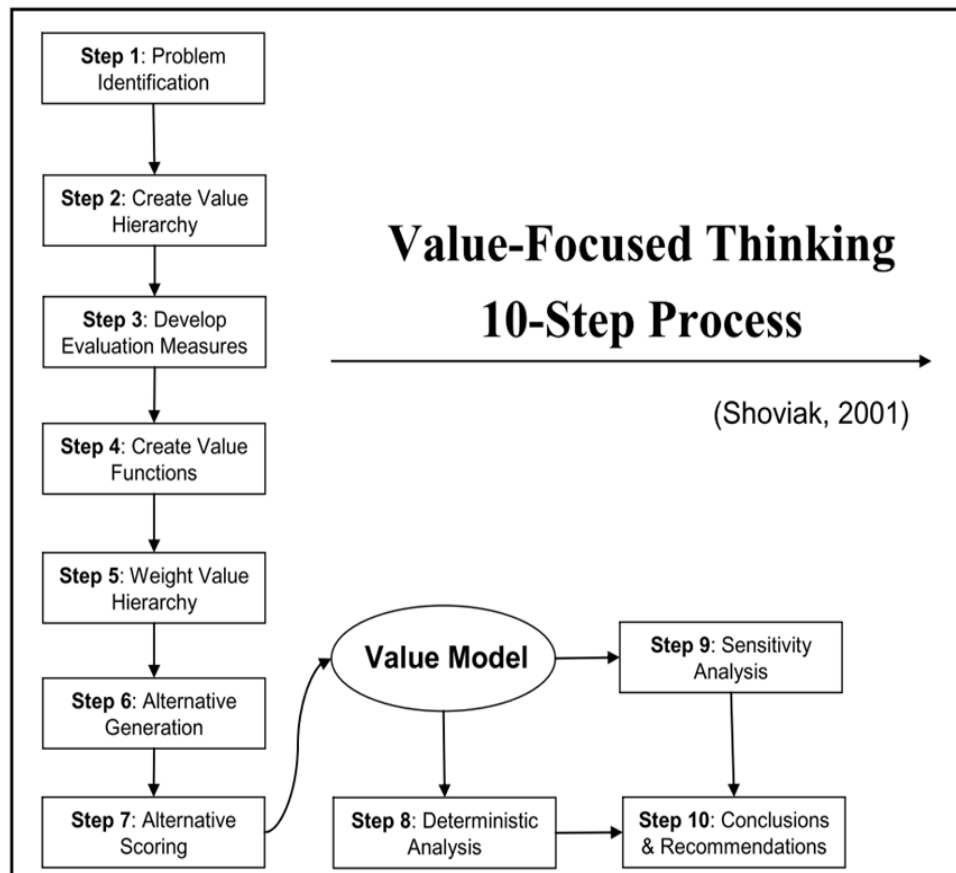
Step 1: Problem Identification

Step 2: Create Value Hierarchy

Step 3: Develop Evaluation Measures

Step 4: Create Value Functions

Step 5: Weight Value Hierarchy

Step 6: Alternative Generation

Step 7: Alternative Scoring

Value-Focused Thinking
10-Step Process

(Shoviak, 2001)

Value Model

Step 8: Deterministic Analysis

Step 9: Sensitivity Analysis

Step 10: Conclusions & Recommendations